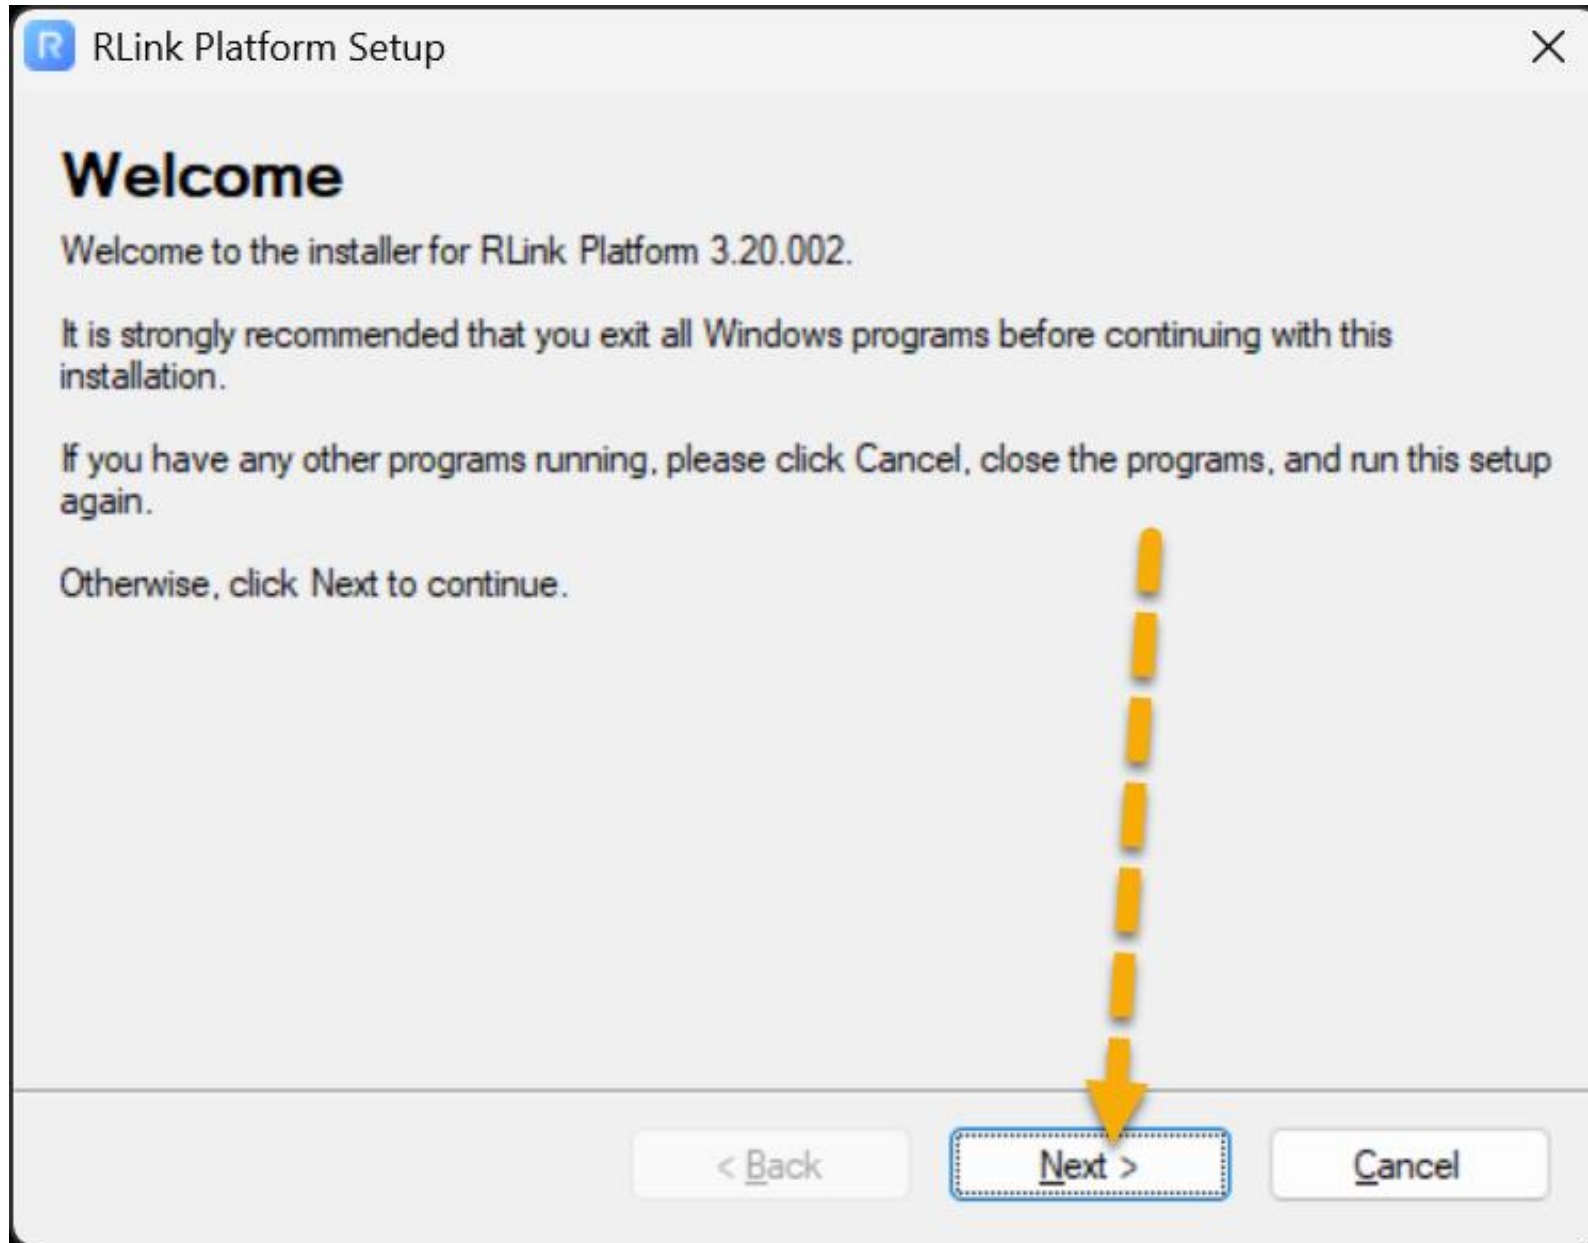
R RLink Platform Setup

Welcome

Welcome to the installer for RLink Platform 3.20.002.

It is strongly recommended that you exit all Windows programs before continuing with this installation.

If you have any other programs running, please click Cancel, close the programs, and run this setup again.

Otherwise, click Next to continue.

< Back

Next >

Cancel